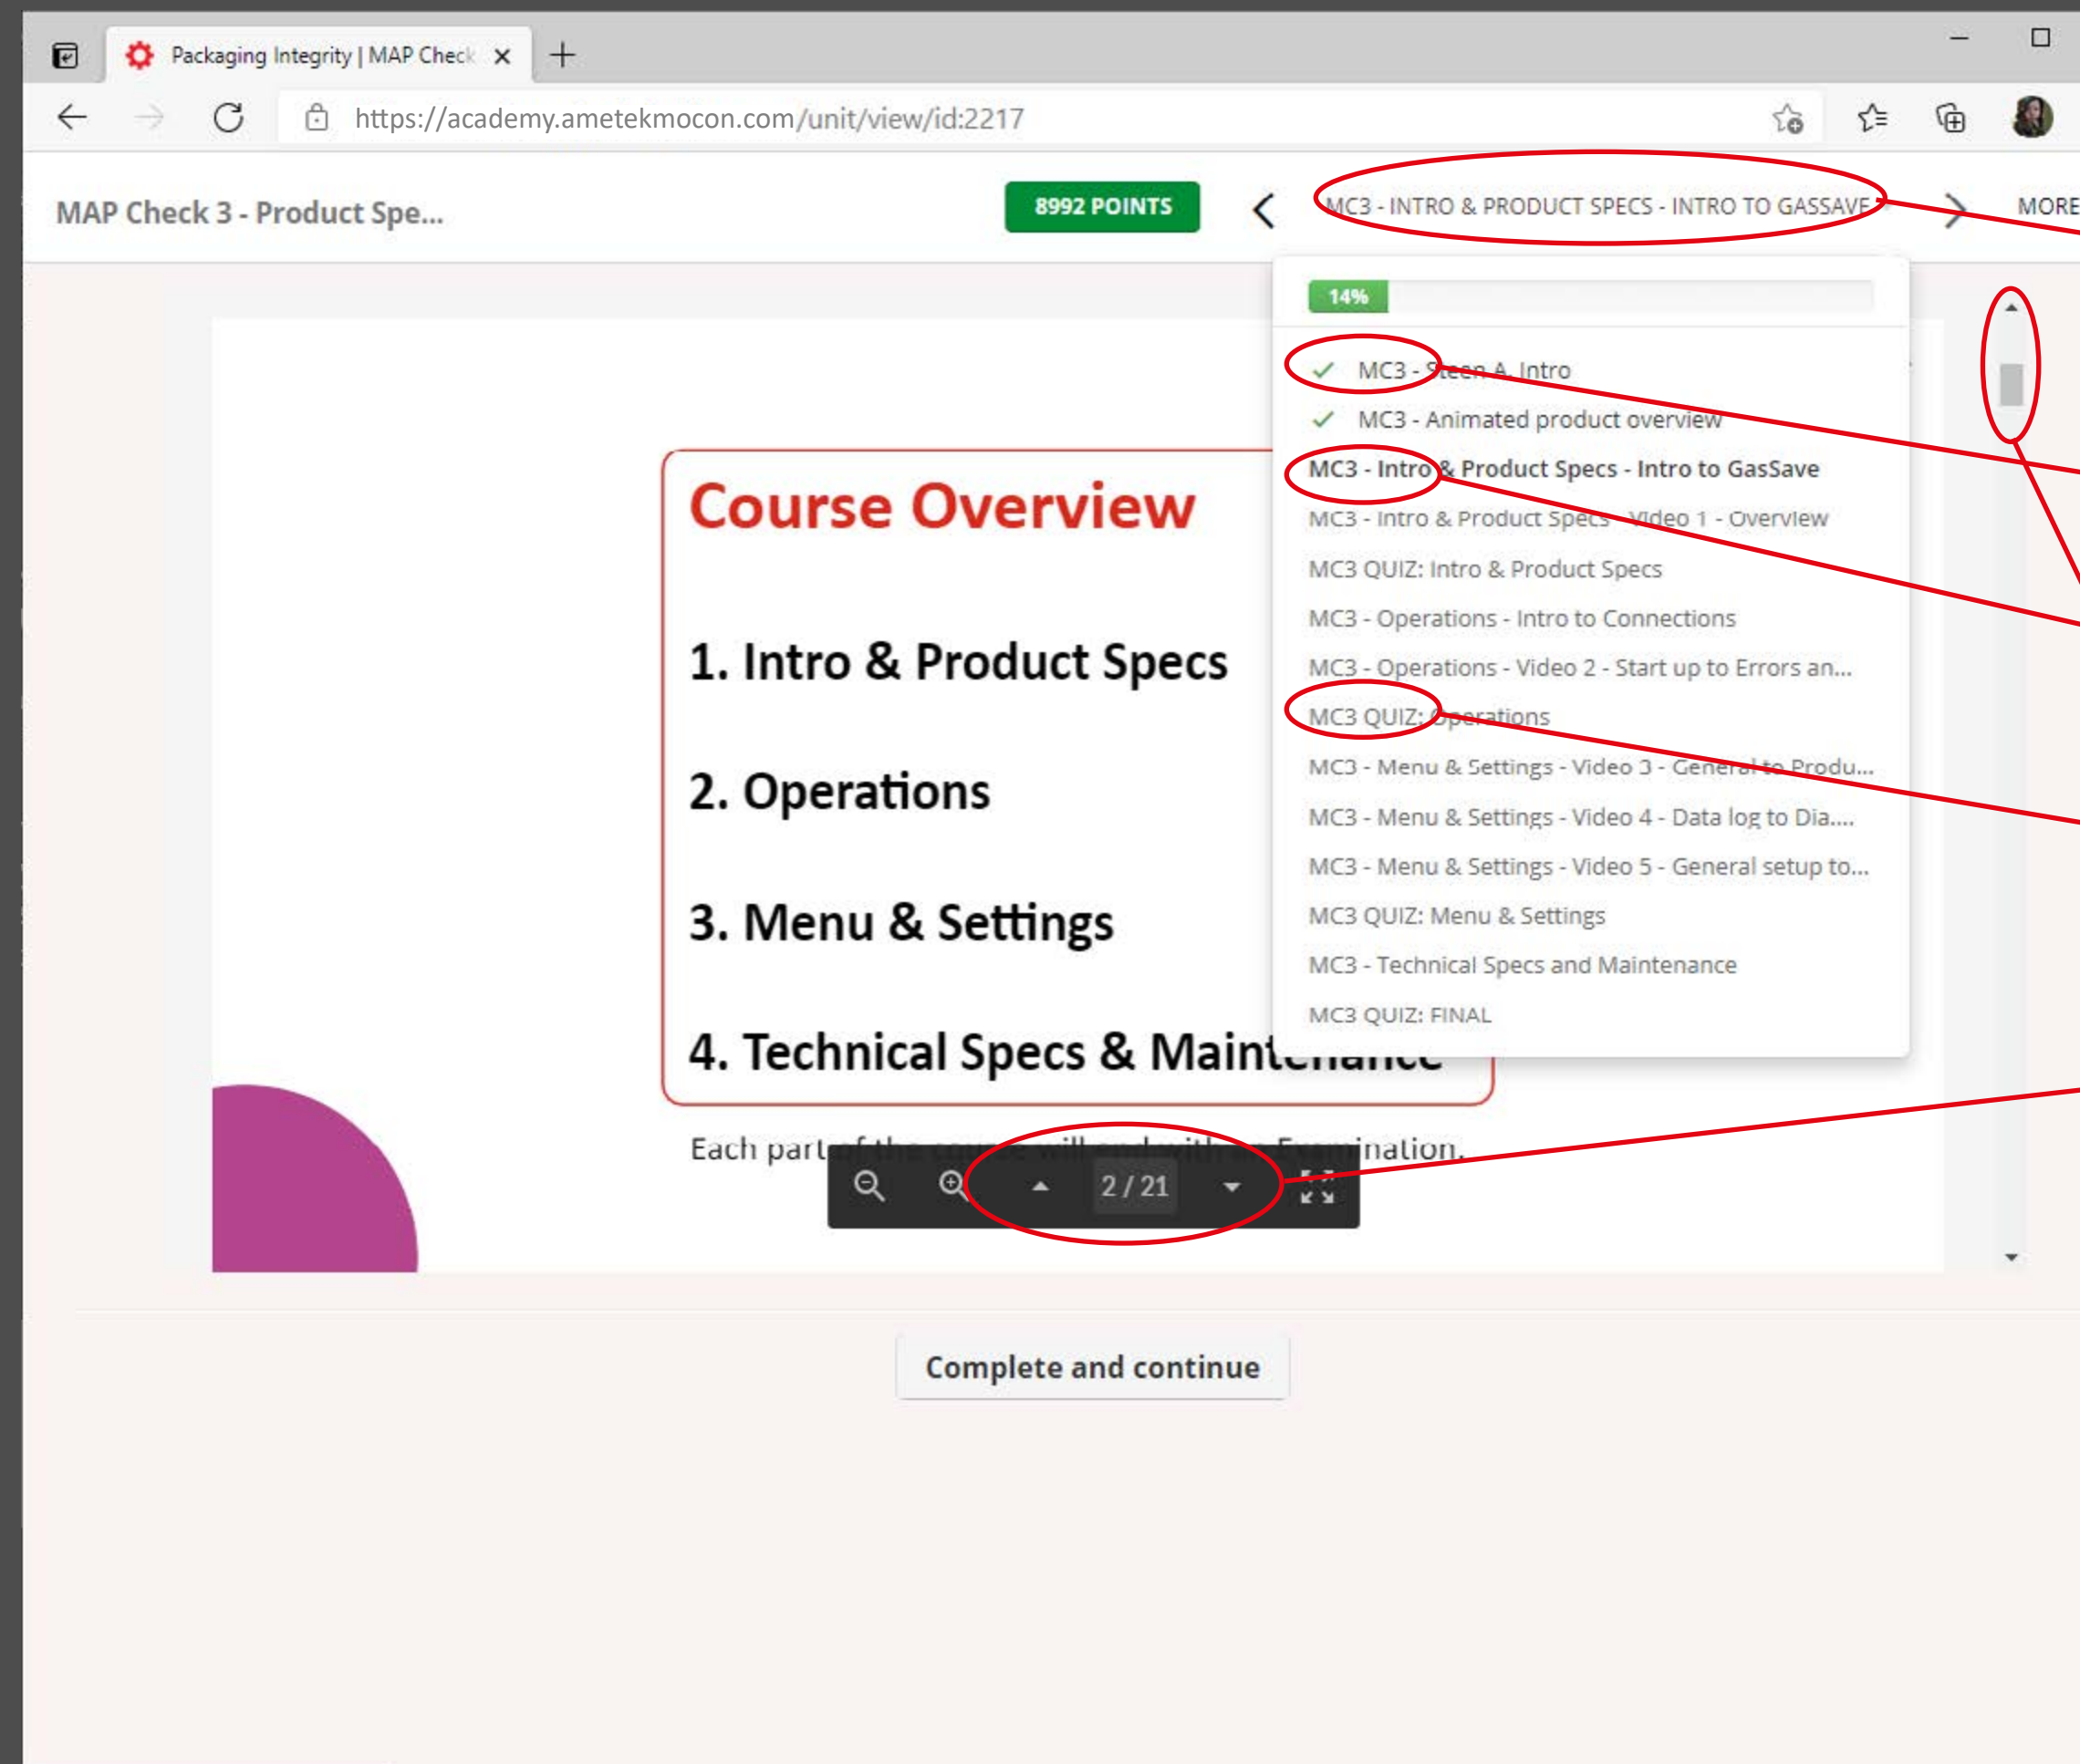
Packaging Integrity | MAP Check

https://academy.ametekmocon.com/unit/view/id:2217

MAP Check 3 - Product Spe...

8992 POINTS

MC3 - INTRO & PRODUCT SPECS - INTRO TO GASSAVE

MORE

14%

MC3 - Steen A. Intro
MC3 - Animated product overview
MC3 - Intro & Product Specs - Intro to GasSave
MC3 - Intro & Product Specs - Video 1 - Overview
MC3 QUIZ: Intro & Product Specs
MC3 - Operations - Intro to Connections
MC3 - Operations - Video 2 - Start up to Errors an...
MC3 QUIZ: Operations
MC3 - Menu & Settings - Video 3 - General to Produ...
MC3 - Menu & Settings - Video 4 - Data log to Dia....
MC3 - Menu & Settings - Video 5 - General setup to...
MC3 QUIZ: Menu & Settings
MC3 - Technical Specs and Maintenance
MC3 QUIZ: FINAL

Course Overview

1. Intro & Product Specs

2. Operations

3. Menu & Settings

4. Technical Specs & Maint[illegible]

Each part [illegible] nation.

2 / 21

Complete and continue